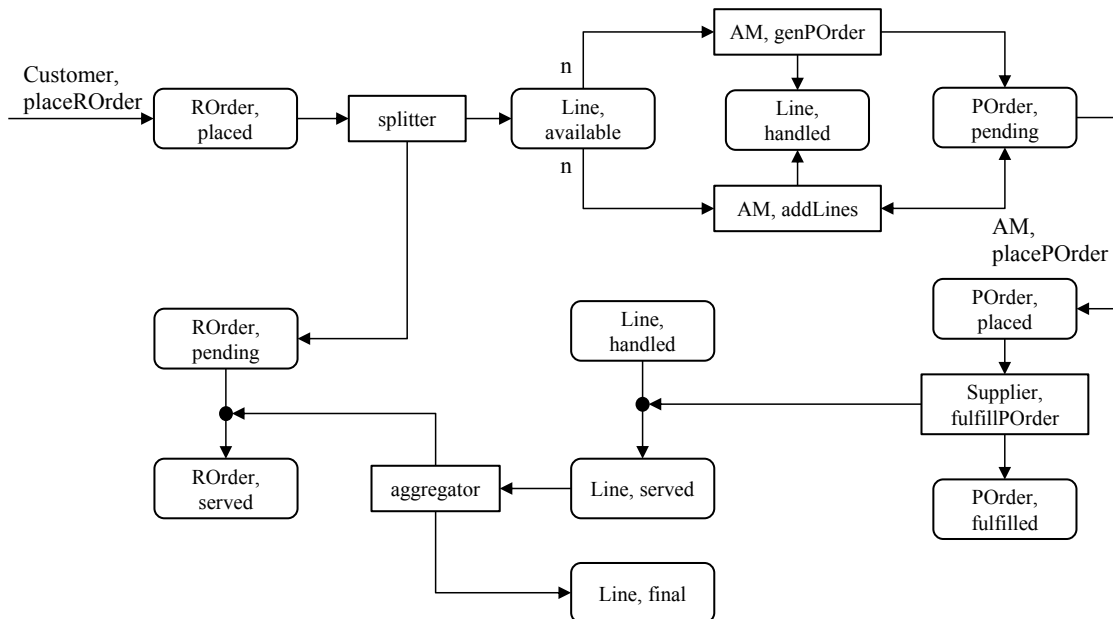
Customer, placeROrder

ROrder, placed

splitter

n

Line, available

n

AM, genPOrder

Line, handled

AM, addLines

POrder, pending

AM, placePOrder

POrder, placed

Supplier, fulfillPOrder

POrder, fulfilled

ROrder, pending

Line, handled

ROrder, served

aggregator

Line, served

Line, final